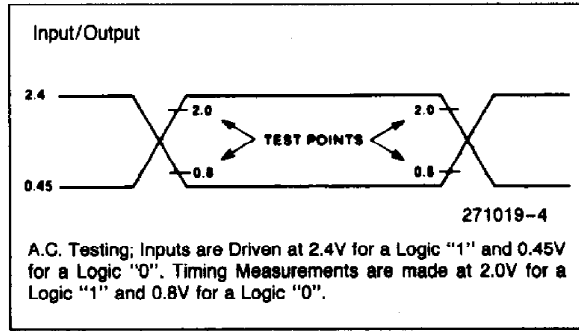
Input/Output

2.4

0.45

2.0

0.8

TEST POINTS

2.0

0.8

271019–4

A.C. Testing; Inputs are Driven at 2.4V for a Logic "1" and 0.45V for a Logic "0". Timing Measurements are made at 2.0V for a Logic "1" and 0.8V for a Logic "0".